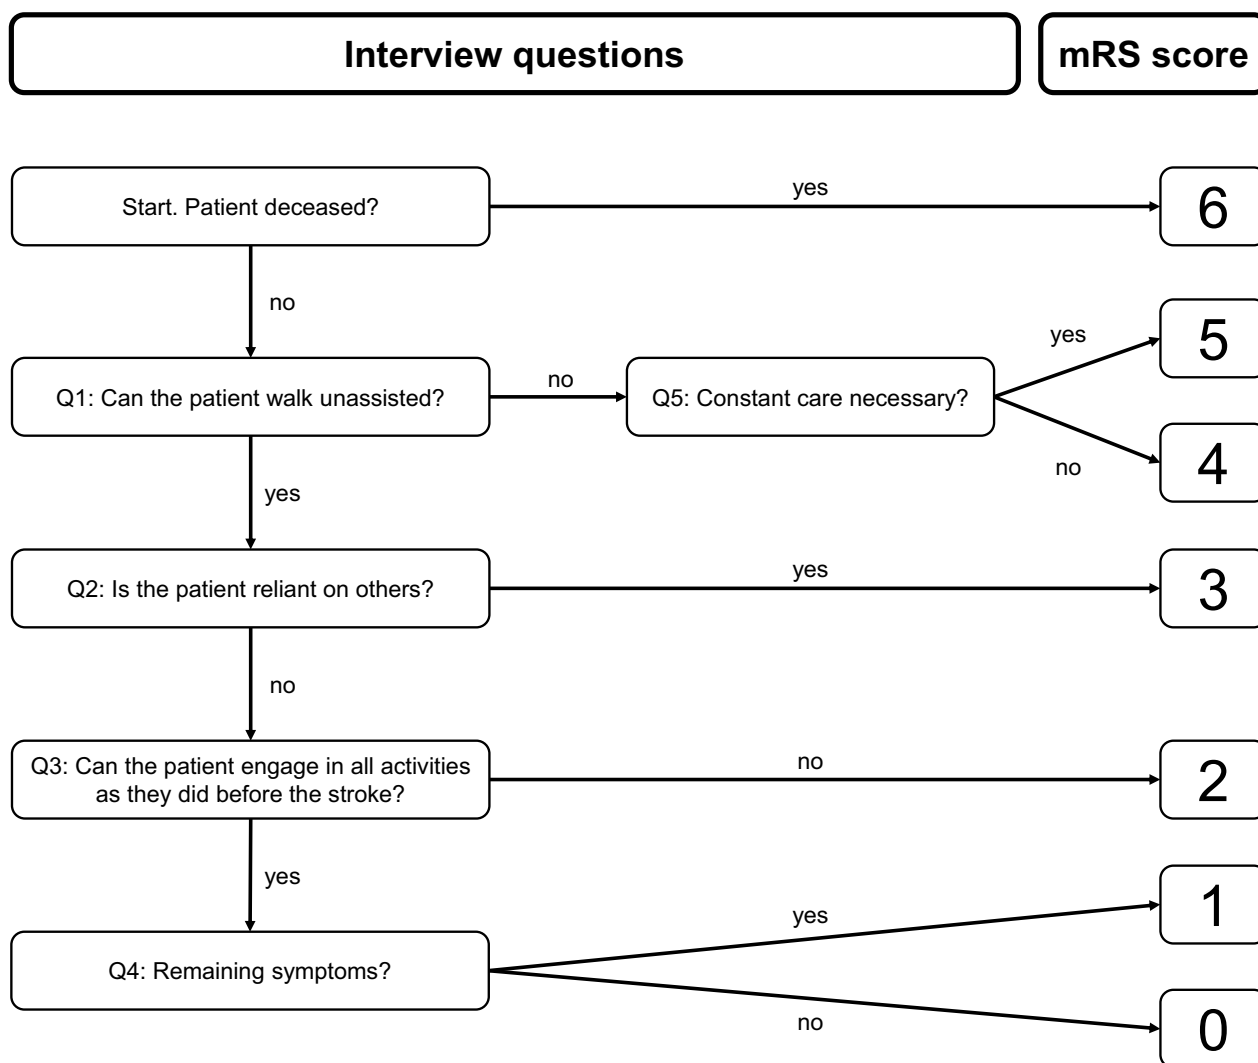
Interview questions

mRS score

Start. Patient deceased?

yes

6

no

Q1: Can the patient walk unassisted?

no

Q5: Constant care necessary?

yes

5

no

4

yes

Q2: Is the patient reliant on others?

yes

3

no

Q3: Can the patient engage in all activities as they did before the stroke?

no

2

yes

Q4: Remaining symptoms?

yes

1

no

0